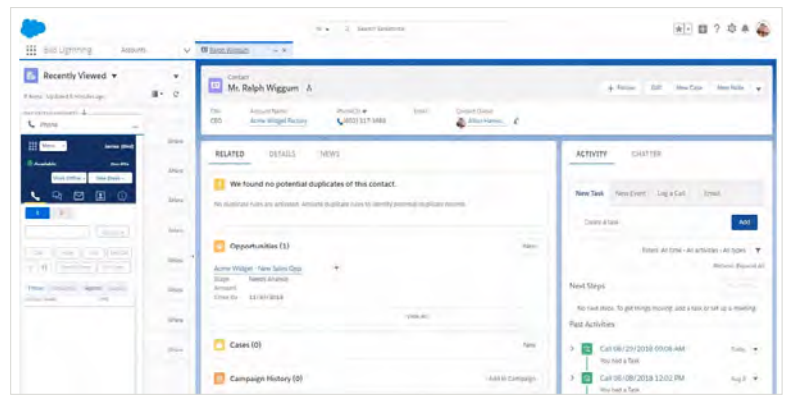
All Search Salesforce

Bold Lightning Accounts Ralph Wiggum

Recently Viewed

Phone

Contact
Mr. Ralph Wiggum

+ Follow Edit New Case New Note

Title CEO
Account Name Acme Widget Factory
Phone (2) (650) 517-5484
Email
Contact Owner Alice Hanso...

RELATED DETAILS NEWS

We found no potential duplicates of this contact.

No duplicate rules are activated. Activate duplicate rules to identify potential duplicate records.

Opportunities (1)

New

Acme Widget - New Sales Opp
Stage Needs Analysis
Amount
Close Da 12/31/2018

View All

Cases (0)

New

Campaign History (0)

Add to Campaign

ACTIVITY CHATTER

New Task New Event Log a Call Email

Create a task...

Add

Filters: All time • All activities • All types

Refresh Expand All

Next Steps

No next steps. To get things moving, add a task or set up a meeting.

Past Activities

Call 08/29/2018 09:06 AM
You had a Task

Call 08/08/2018 12:02 PM
You had a Task